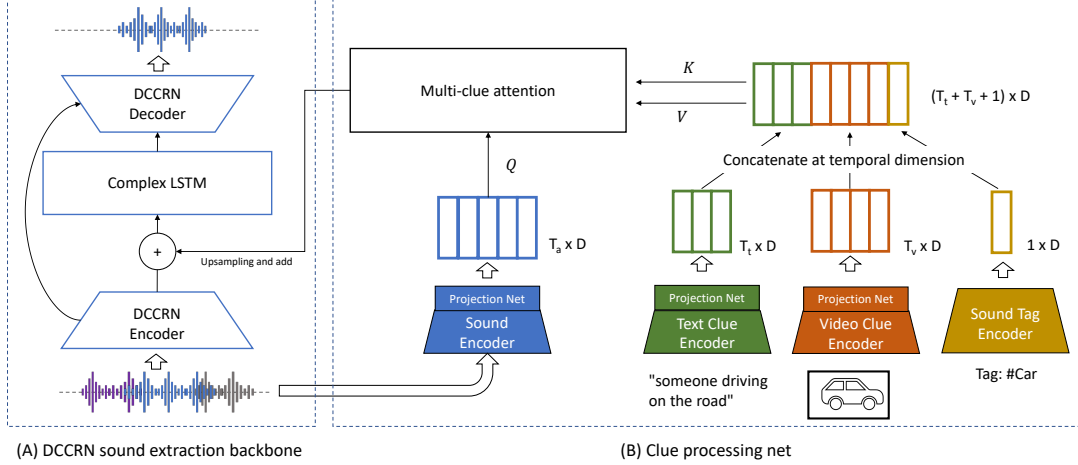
DCCRN Decoder

Complex LSTM

+

Upsampling and add

DCCRN Encoder

Multi-clue attention

$K$

$V$

$(T_t + T_v + 1) \times D$

Concatenate at temporal dimension

$Q$

$T_a \times D$

Projection Net

Sound Encoder

$T_t \times D$

Projection Net

Text Clue Encoder

"someone driving on the road"

$T_v \times D$

Projection Net

Video Clue Encoder

$1 \times D$

Sound Tag Encoder

Tag: #Car

(A) DCCRN sound extraction backbone

(B) Clue processing net